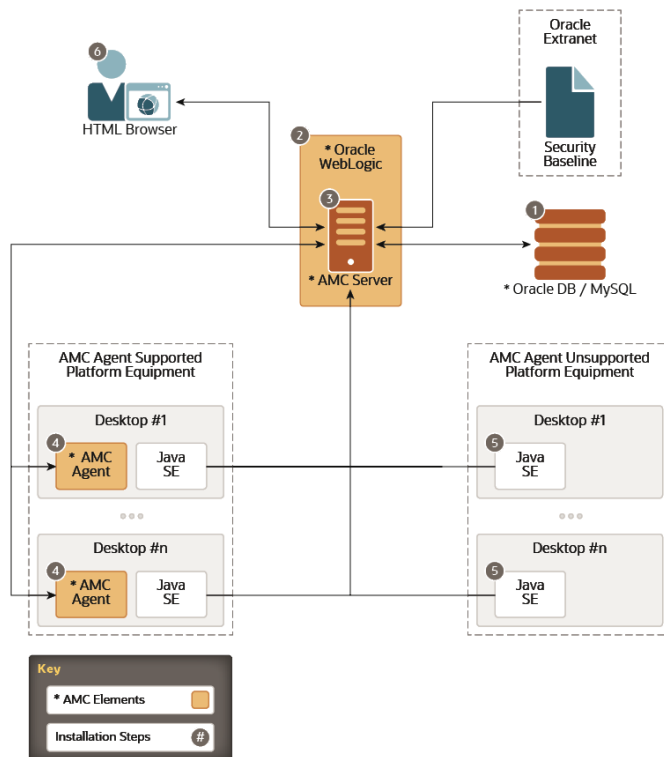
6
HTML Browser

Oracle Extranet

Security Baseline

2
* Oracle WebLogic

3
* AMC Server

1
* Oracle DB / MySQL

AMC Agent Supported Platform Equipment

Desktop #1

4
* AMC Agent

Java SE

Desktop #n

4
* AMC Agent

Java SE

AMC Agent Unsupported Platform Equipment

Desktop #1

5
Java SE

Desktop #n

5
Java SE

Key

* AMC Elements

Installation Steps #